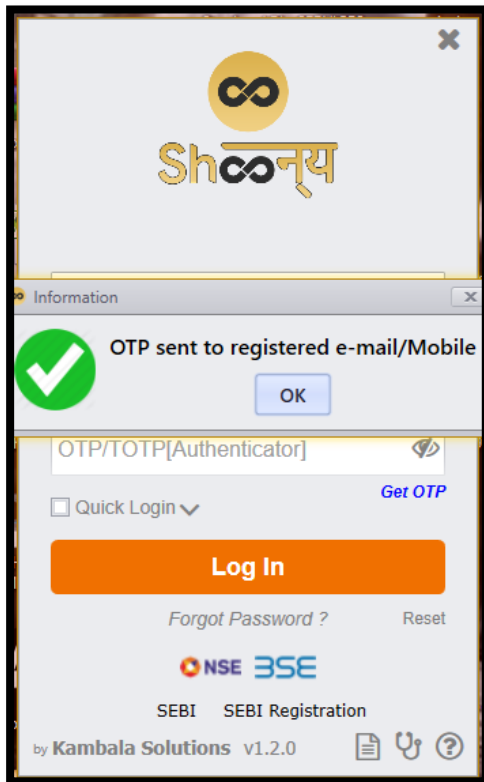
Sh∞न्य

Information

OTP sent to registered e-mail/Mobile

OK

OTP/TOTP[Authenticator]

Quick Login

Get OTP

Log In

Forgot Password ?

Reset

NSE BSE

SEBI SEBI Registration

by Kambala Solutions v1.2.0